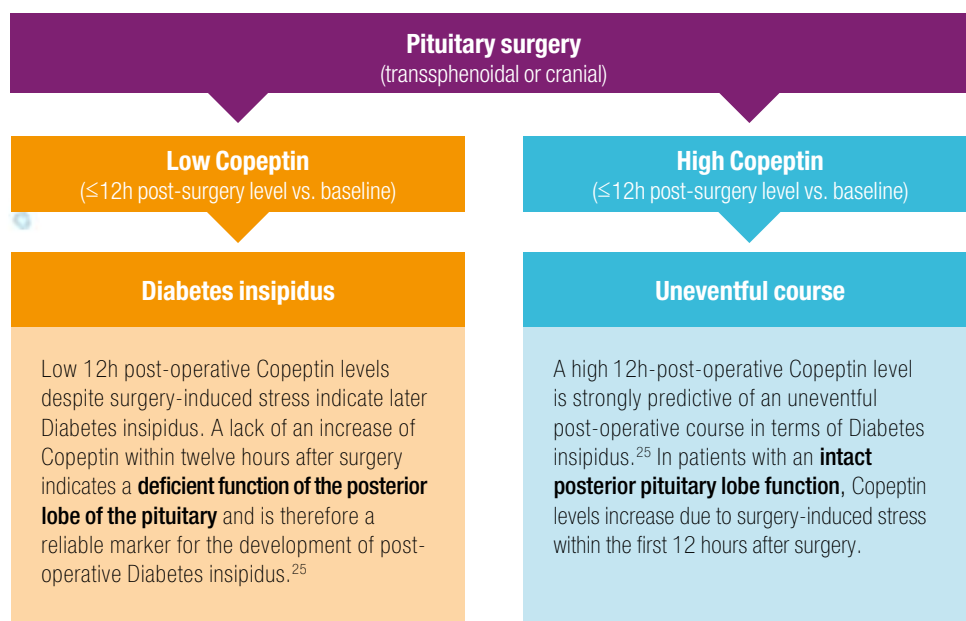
Pituitary surgery
(transsphenoidal or cranial)

Low Copeptin
(≤12h post-surgery level vs. baseline)

Diabetes insipidus

Low 12h post-operative Copeptin levels despite surgery-induced stress indicate later Diabetes insipidus. A lack of an increase of Copeptin within twelve hours after surgery indicates a **deficient function of the posterior lobe of the pituitary** and is therefore a reliable marker for the development of post-operative Diabetes insipidus.$^{25}$

High Copeptin
(≤12h post-surgery level vs. baseline)

Uneventful course

A high 12h-post-operative Copeptin level is strongly predictive of an uneventful post-operative course in terms of Diabetes insipidus.$^{25}$ In patients with an **intact posterior pituitary lobe function**, Copeptin levels increase due to surgery-induced stress within the first 12 hours after surgery.